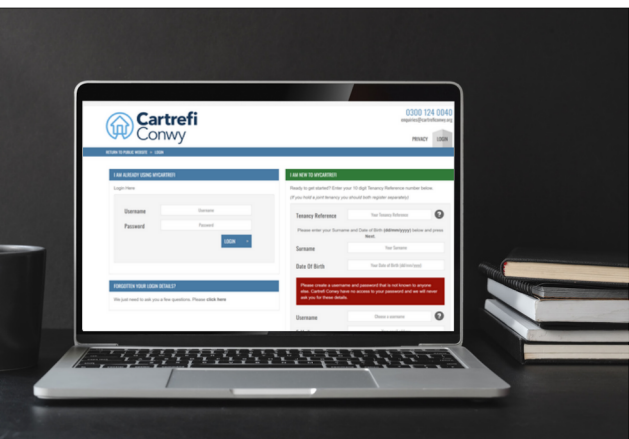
Cartrefi Conwy

0300 124 0040
enquiries@cartreficonwy.org

PRIVACY LOGIN

RETURN TO PUBLIC WEBSITE » LOGIN

I AM ALREADY USING MYCARTREFI

Login Here

Username
Username

Password
Password

LOGIN

FORGOTTEN YOUR LOGIN DETAILS?

We just need to ask you a few questions. Please click here

I AM NEW TO MYCARTREFI

Ready to get started? Enter your 10 digit Tenancy Reference number below. (If you hold a joint tenancy you should both register separately)

Tenancy Reference
Your Tenancy Reference

Please enter your Surname and Date of Birth (dd/mm/yyyy) below and press Next.

Surname
Your Surname

Date Of Birth
Your Date of Birth (dd/mm/yyyy)

Please create a username and password that is not known to anyone else. Cartrefi Conwy have no access to your password and we will never ask you for these details.

Username
Choose a username